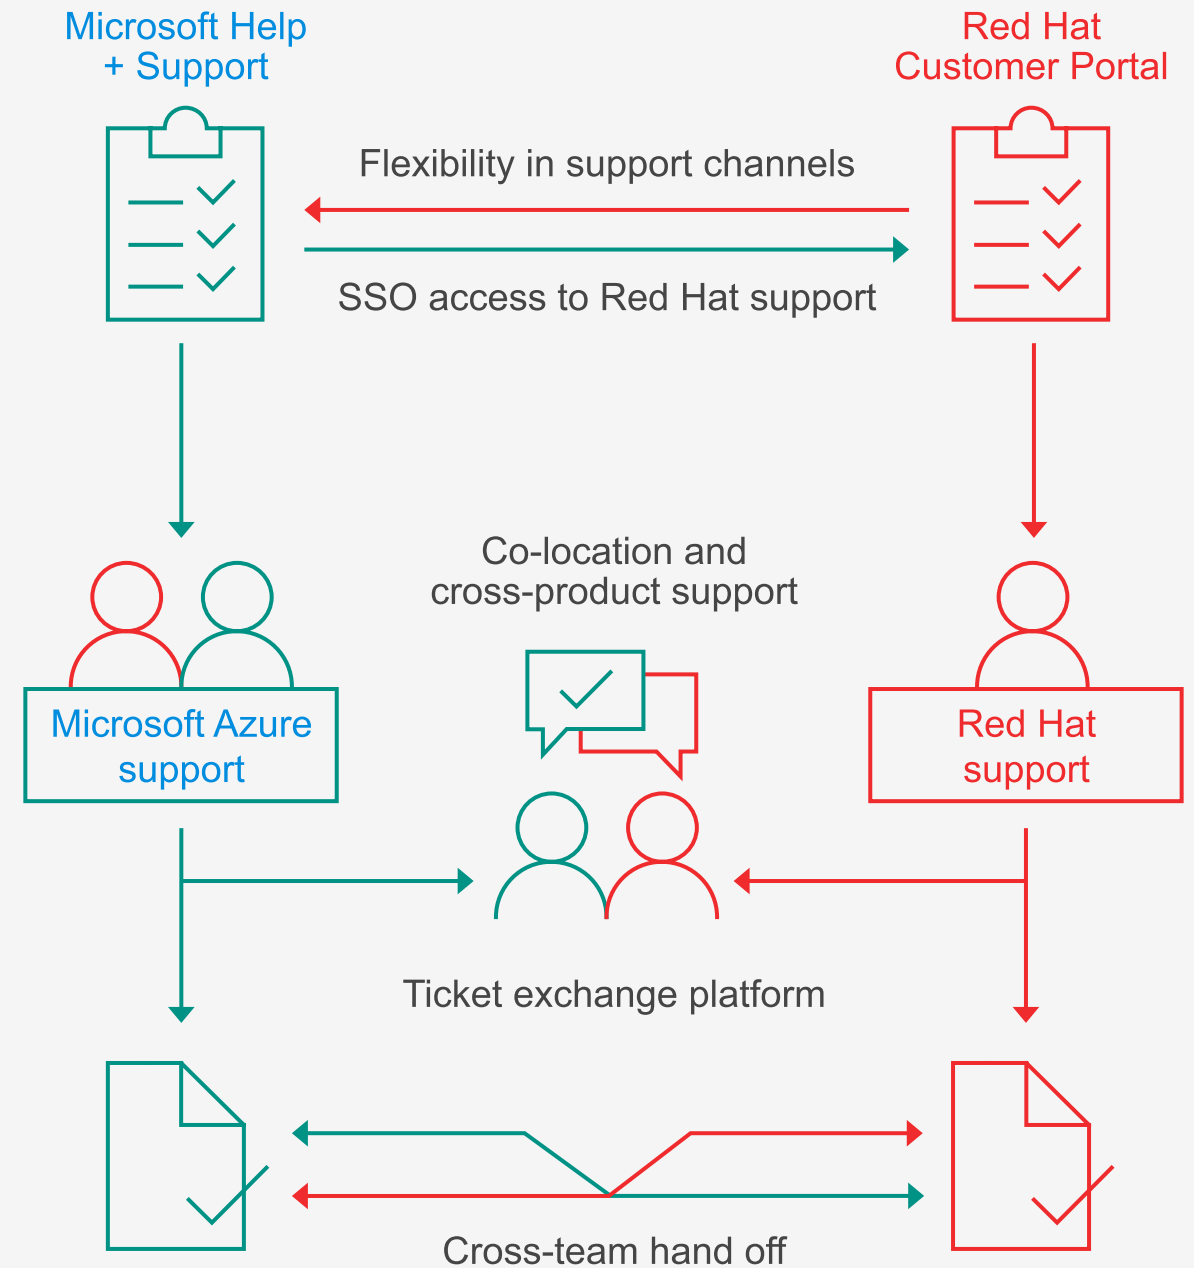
Microsoft Help + Support

Red Hat Customer Portal

Flexibility in support channels

SSO access to Red Hat support

Co-location and cross-product support

Microsoft Azure support

Red Hat support

Ticket exchange platform

Cross-team hand off